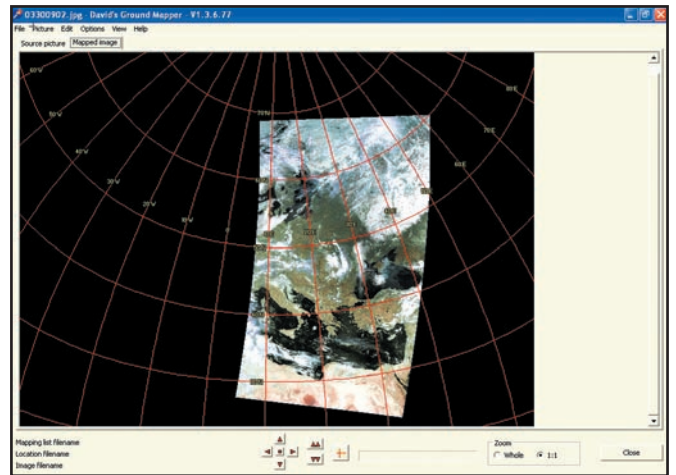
03300907.jpg - David's Ground Mapper - V1.3.6.77

File Picture Edit Options View Help

Source picture | Mapped image

60°W
50°W
40°W
30°W
20°W
10°W
70°N
80°E
70°E
60°E

Mapping list filename
Location filename
Image filename

Zoom
Whole
1:1

Close